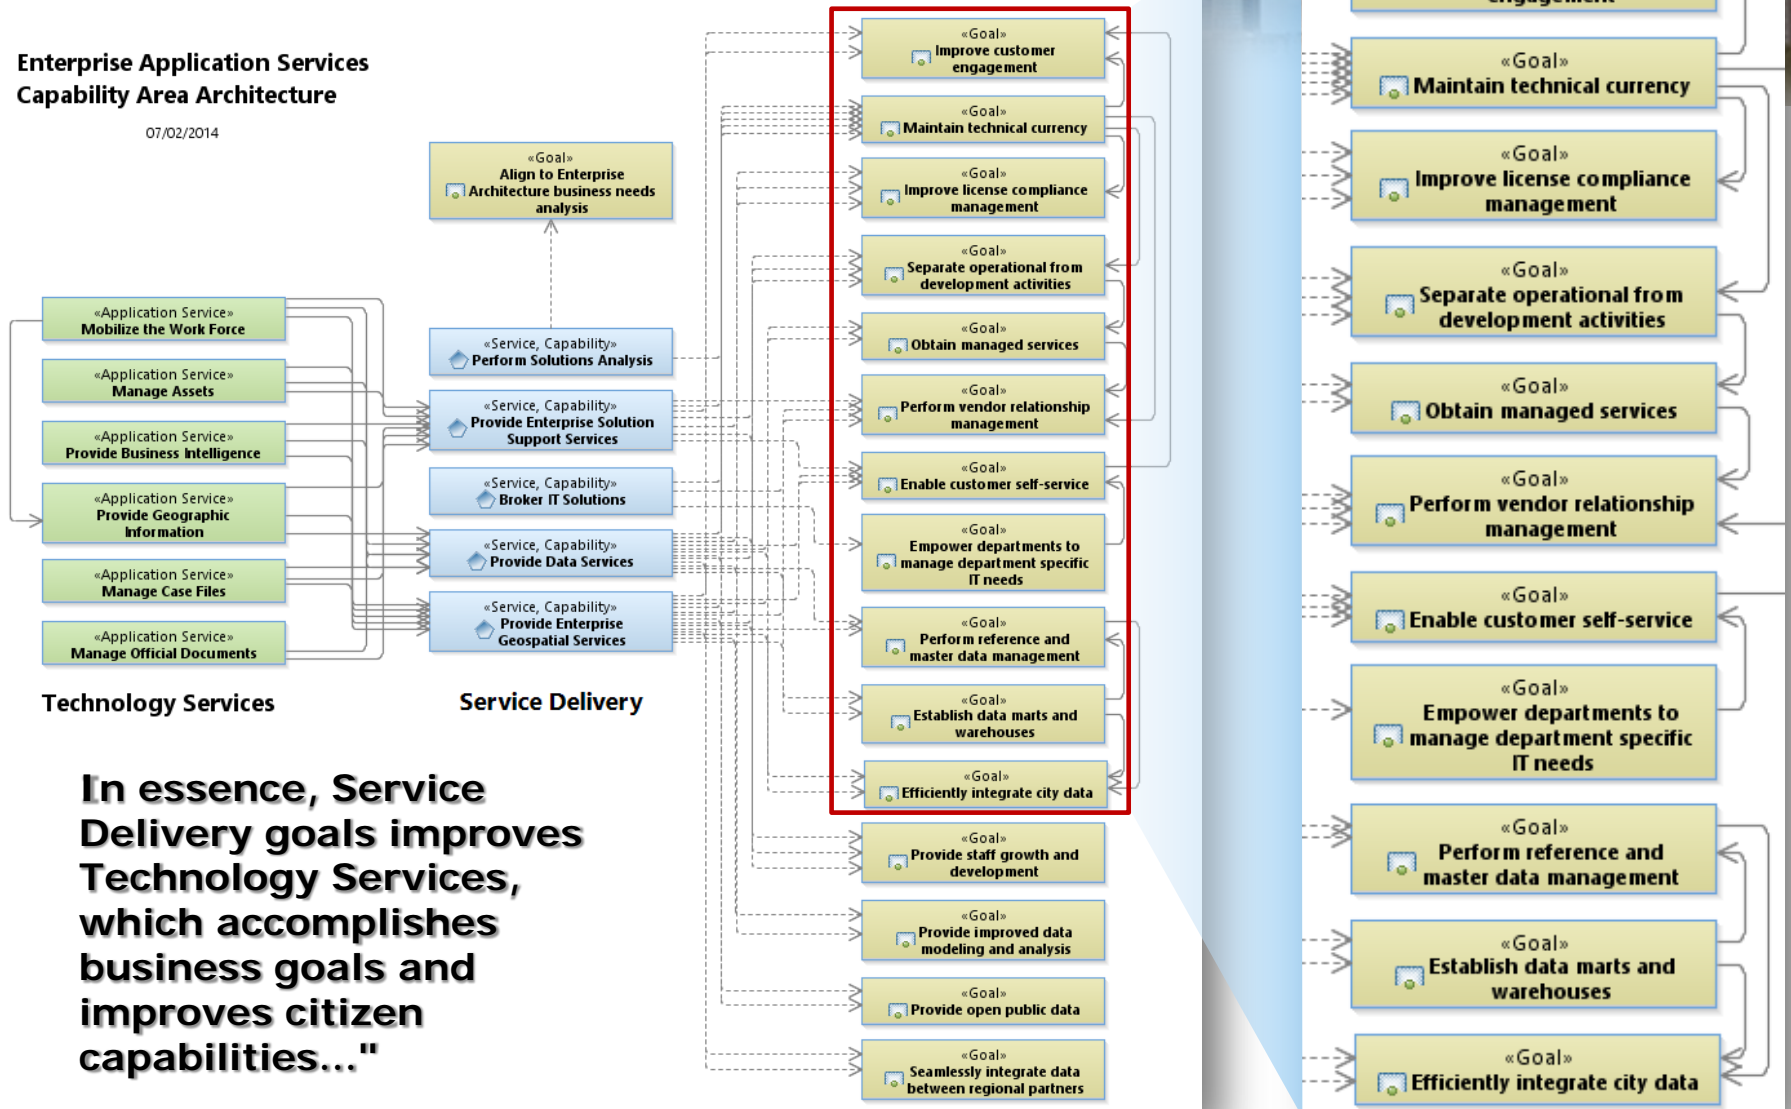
Enterprise Application Services
Capability Area Architecture

07/02/2014

«Goal»
Align to Enterprise Architecture business needs analysis

«Application Service»
Mobilize the Work Force

«Application Service»
Manage Assets

«Application Service»
Provide Business Intelligence

«Application Service»
Provide Geographic Information

«Application Service»
Manage Case Files

«Application Service»
Manage Official Documents

«Service, Capability»
Perform Solutions Analysis

«Service, Capability»
Provide Enterprise Solution Support Services

«Service, Capability»
Broker IT Solutions

«Service, Capability»
Provide Data Services

«Service, Capability»
Provide Enterprise Geospatial Services

Technology Services

Service Delivery

«Goal»
Improve customer engagement

«Goal»
Maintain technical currency

«Goal»
Improve license compliance management

«Goal»
Separate operational from development activities

«Goal»
Obtain managed services

«Goal»
Perform vendor relationship management

«Goal»
Enable customer self-service

«Goal»
Empower departments to manage department specific IT needs

«Goal»
Perform reference and master data management

«Goal»
Establish data marts and warehouses

«Goal»
Efficiently integrate city data

«Goal»
Provide staff growth and development

«Goal»
Provide improved data modeling and analysis

«Goal»
Provide open public data

«Goal»
Seamlessly integrate data between regional partners

In essence, Service Delivery goals improves Technology Services, which accomplishes business goals and improves citizen capabilities..."

«Goal»
Maintain technical currency

«Goal»
Improve license compliance management

«Goal»
Separate operational from development activities

«Goal»
Obtain managed services

«Goal»
Perform vendor relationship management

«Goal»
Enable customer self-service

«Goal»
Empower departments to manage department specific IT needs

«Goal»
Perform reference and master data management

«Goal»
Establish data marts and warehouses

«Goal»
Efficiently integrate city data